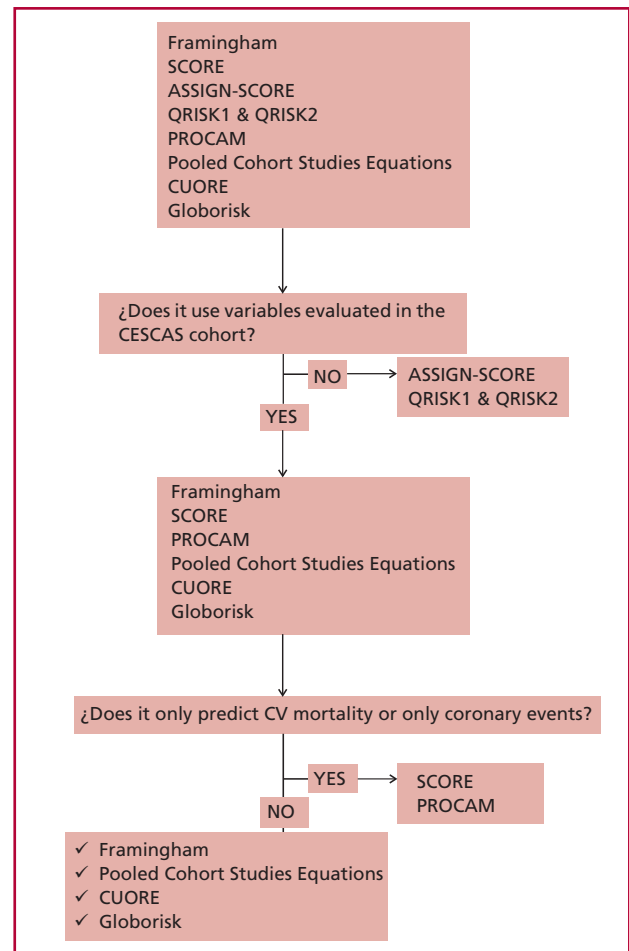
Framingham
SCORE
ASSIGN-SCORE
QRISK1 & QRISK2
PROCAM
Pooled Cohort Studies Equations
CUORE
Globorisk

¿Does it use variables evaluated in the CESCAS cohort?

NO

ASSIGN-SCORE
QRISK1 & QRISK2

YES

Framingham
SCORE
PROCAM
Pooled Cohort Studies Equations
CUORE
Globorisk

¿Does it only predict CV mortality or only coronary events?

YES

SCORE
PROCAM

NO

✓ Framingham
✓ Pooled Cohort Studies Equations
✓ CUORE
✓ Globorisk